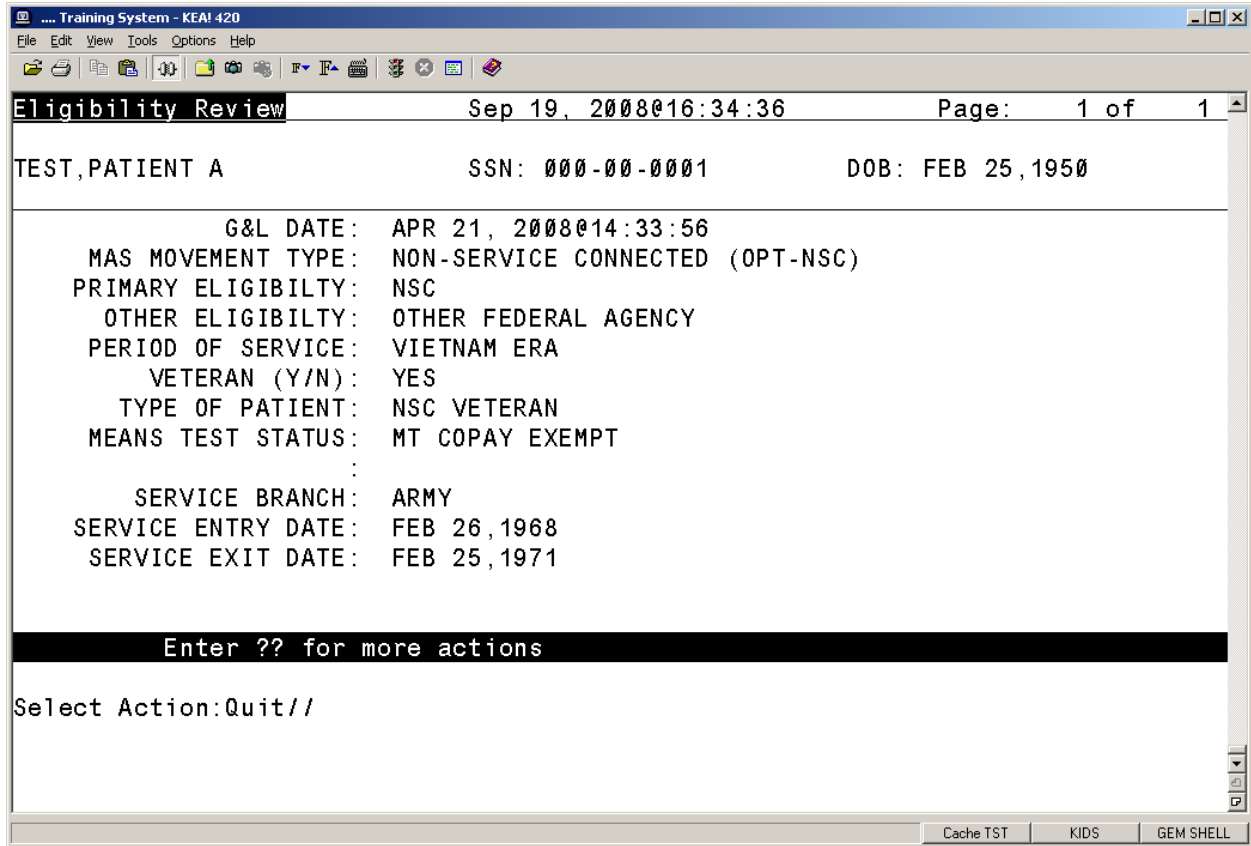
.... Training System - KEA! 420
File Edit View Tools Options Help

Eligibility Review Sep 19, 2008@16:34:36 Page: 1 of 1

TEST,PATIENT A SSN: 000-00-0001 DOB: FEB 25,1950

G&L DATE: APR 21, 2008@14:33:56
MAS MOVEMENT TYPE: NON-SERVICE CONNECTED (OPT-NSC)
PRIMARY ELIGIBILTY: NSC
OTHER ELIGIBILTY: OTHER FEDERAL AGENCY
PERIOD OF SERVICE: VIETNAM ERA
VETERAN (Y/N): YES
TYPE OF PATIENT: NSC VETERAN
MEANS TEST STATUS: MT COPAY EXEMPT
:
SERVICE BRANCH: ARMY
SERVICE ENTRY DATE: FEB 26,1968
SERVICE EXIT DATE: FEB 25,1971

Enter ?? for more actions

Select Action:Quit//

Cache TST KIDS GEM SHELL